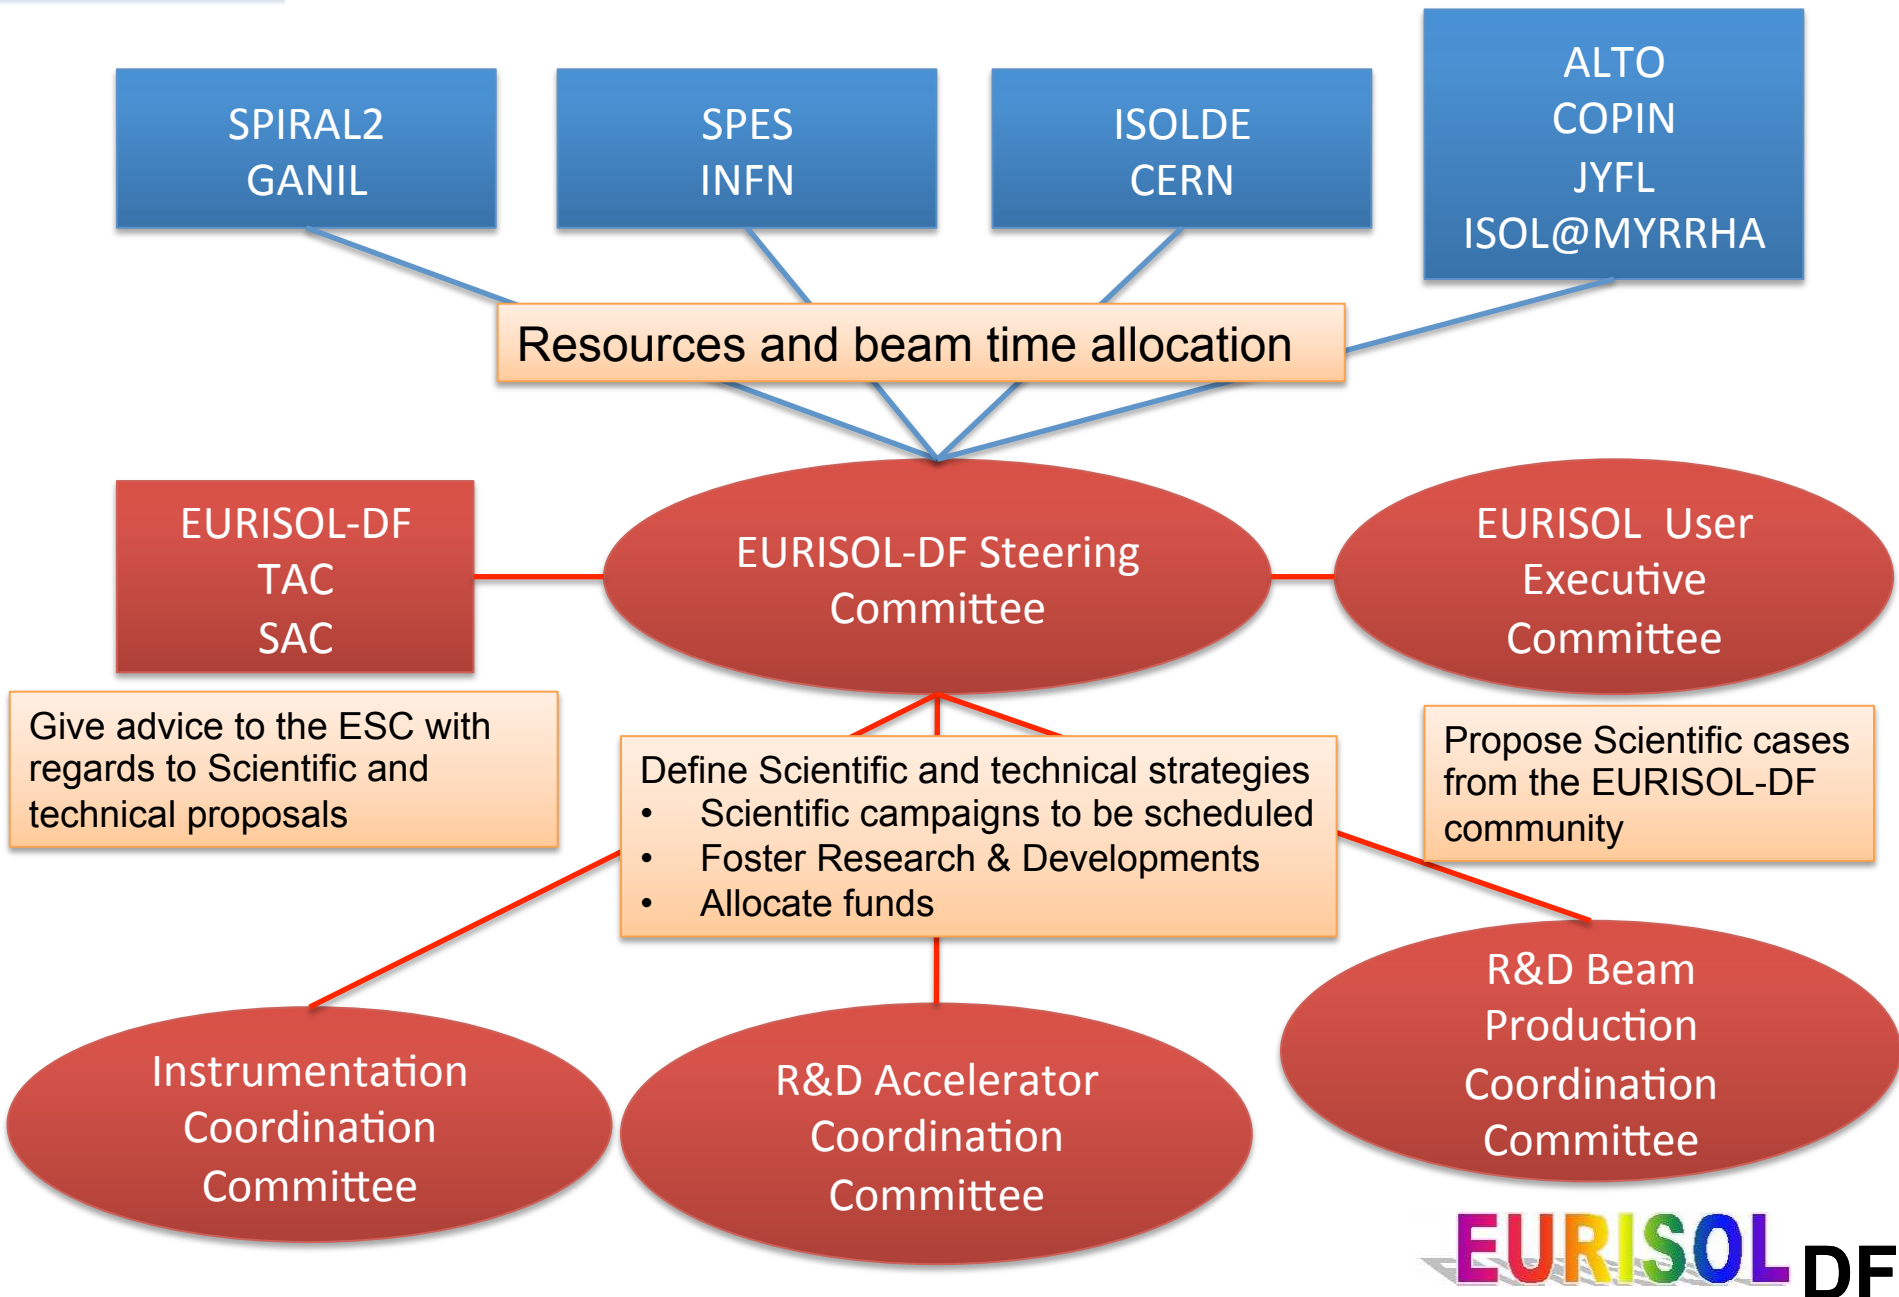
SPIRAL2
GANIL

SPES
INFN

ISOLDE
CERN

ALTO
COPIN
JYFL
ISOL@MYRRHA

Resources and beam time allocation

EURISOL-DF
TAC
SAC

EURISOL-DF Steering Committee

EURISOL User Executive Committee

Give advice to the ESC with regards to Scientific and technical proposals

Define Scientific and technical strategies
• Scientific campaigns to be scheduled
• Foster Research & Developments
• Allocate funds

Propose Scientific cases from the EURISOL-DF community

Instrumentation Coordination Committee

R&D Accelerator Coordination Committee

R&D Beam Production Coordination Committee

EURISOL DF